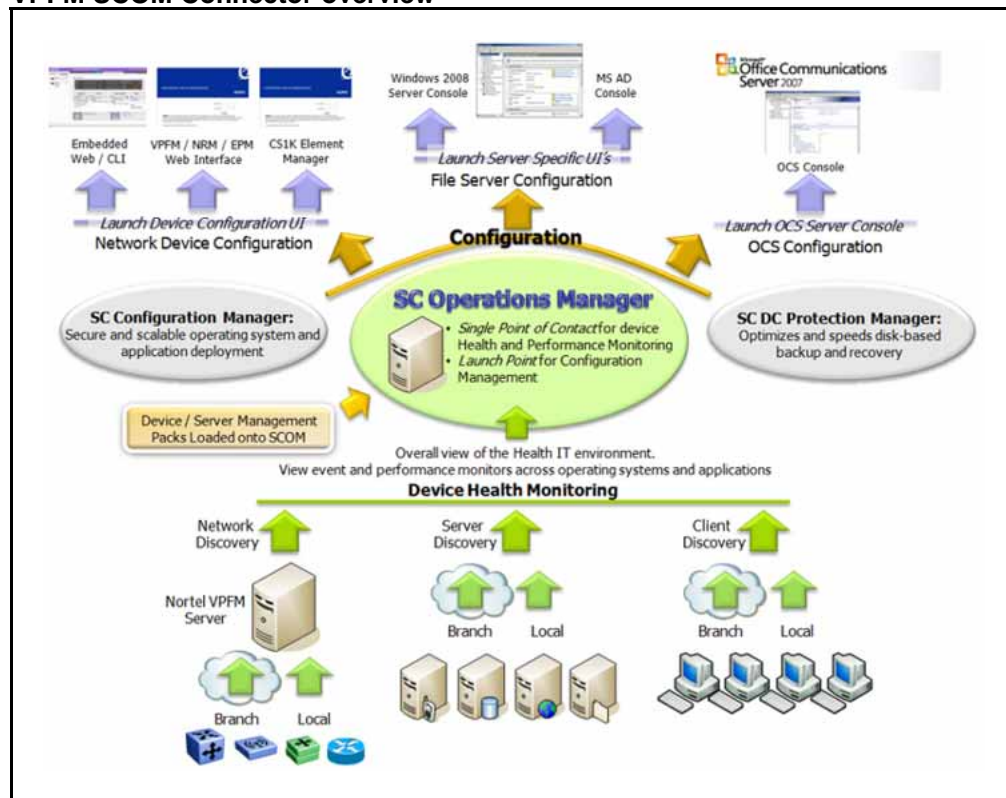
VPFM SCOM Connector overview

Embedded Web / CLI

VPFM / NRM / EPM Web Interface

CS1K Element Manager

Launch Device Configuration UI
Network Device Configuration

Windows 2008 Server Console

MS AD Console

Launch Server Specific UI's
File Server Configuration

Microsoft Office Communications Server 2007

OCS Console

Launch OCS Server Console
OCS Configuration

Configuration

SC Configuration Manager:
Secure and scalable operating system and application deployment

SC Operations Manager
• Single Point of Contact for device Health and Performance Monitoring
• Launch Point for Configuration Management

SC DC Protection Manager:
Optimizes and speeds disk-based backup and recovery

Device / Server Management Packs Loaded onto SCOM

Overall view of the Health IT environment.
View event and performance monitors across operating systems and applications

Device Health Monitoring

Network Discovery

Nortel VPFM Server

Branch

Local

Server Discovery

Branch

Local

Client Discovery

Branch

Local